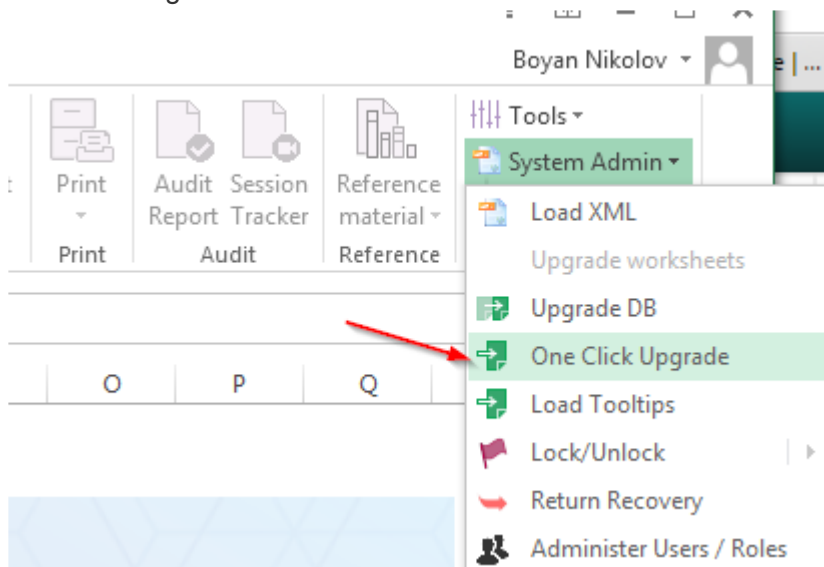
Boyan Nikolov

e | ...

Print

Print

Audit Report

Session Tracker

Audit

Reference material

Reference

Tools

System Admin

Load XML

Upgrade worksheets

Upgrade DB

One Click Upgrade

Load Tooltips

Lock/Unlock

Return Recovery

Administer Users / Roles

O

P

Q